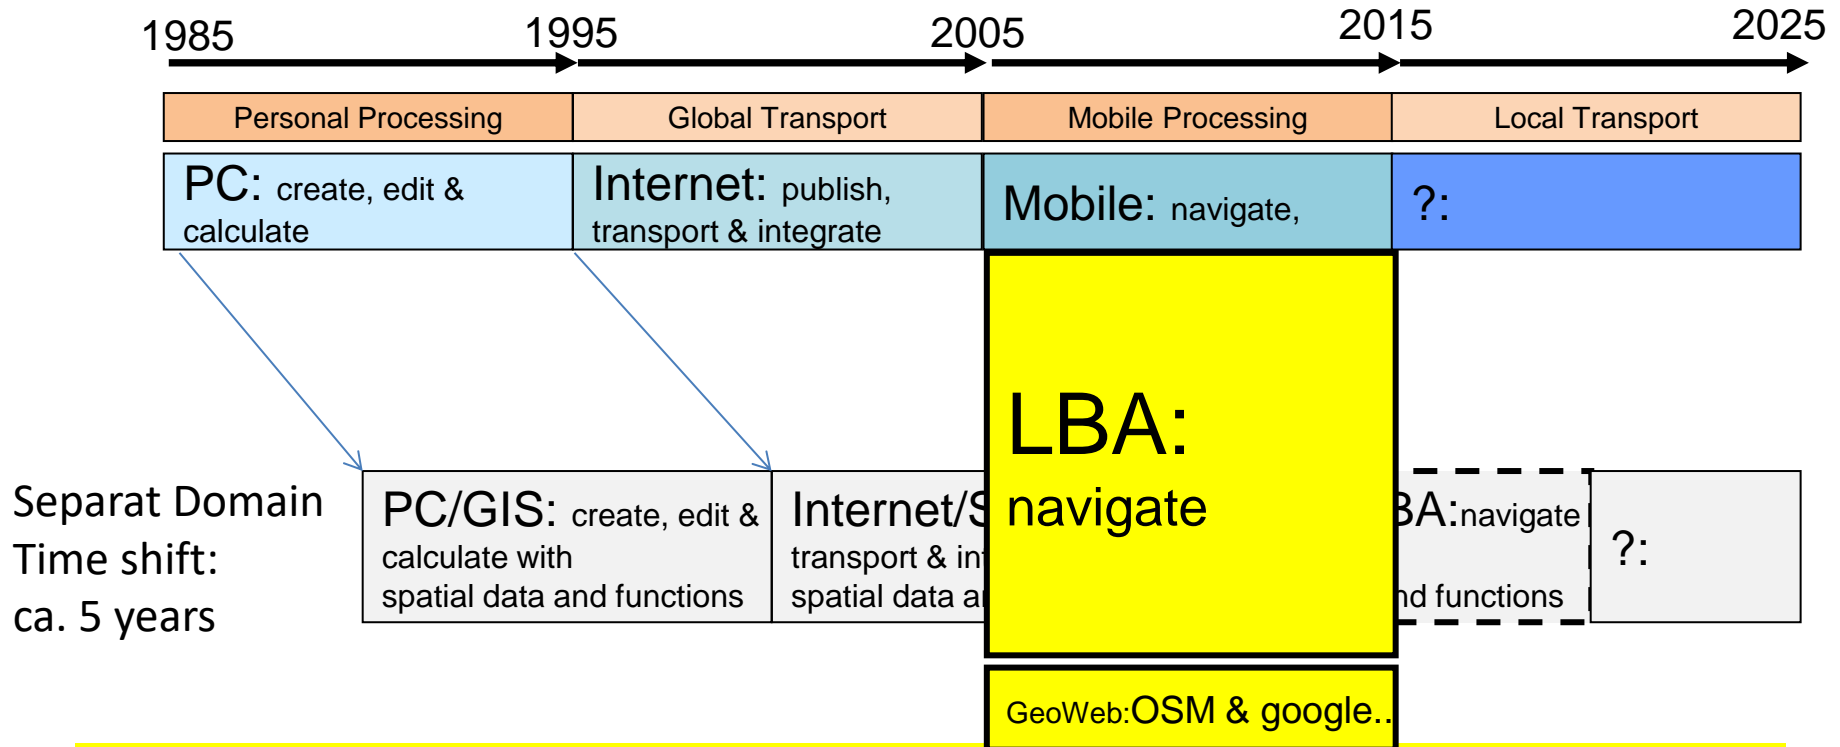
1985 1995 2005 2015 2025

| Personal Processing | Global Transport | Mobile Processing | Local Transport |
|---|---|---|---|
| PC: create, edit & calculate | Internet: publish, transport & integrate | Mobile: navigate, | ?: |

LBA: navigate

Separat Domain
Time shift:
ca. 5 years

PC/GIS: create, edit & calculate with spatial data and functions

Internet/S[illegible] transport & in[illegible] spatial data a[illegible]

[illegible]BA:navigate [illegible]nd functions

?:

GeoWeb:OSM & google..